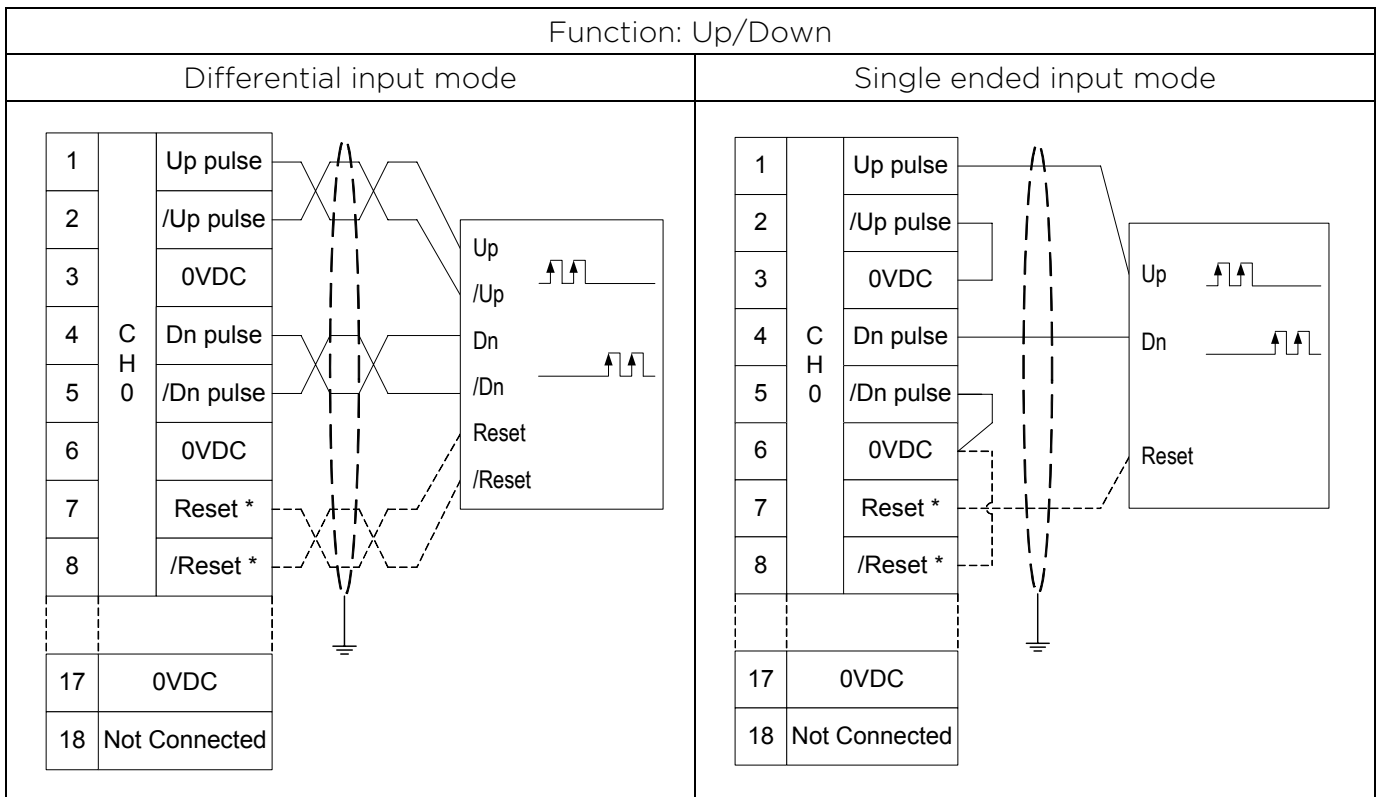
Function: Up/Down

Differential input mode

| 1 | C H 0 | Up pulse |
|---|---|---|
| 2 | | /Up pulse |
| 3 | | 0VDC |
| 4 | | Dn pulse |
| 5 | | /Dn pulse |
| 6 | | 0VDC |
| 7 | | Reset * |
| 8 | | /Reset * |
| 17 | 0VDC | |
| 18 | Not Connected | |

Up
/Up
Dn
/Dn
Reset
/Reset

Single ended input mode

| 1 | C H 0 | Up pulse |
|---|---|---|
| 2 | | /Up pulse |
| 3 | | 0VDC |
| 4 | | Dn pulse |
| 5 | | /Dn pulse |
| 6 | | 0VDC |
| 7 | | Reset * |
| 8 | | /Reset * |
| 17 | 0VDC | |
| 18 | Not Connected | |

Up
Dn
Reset